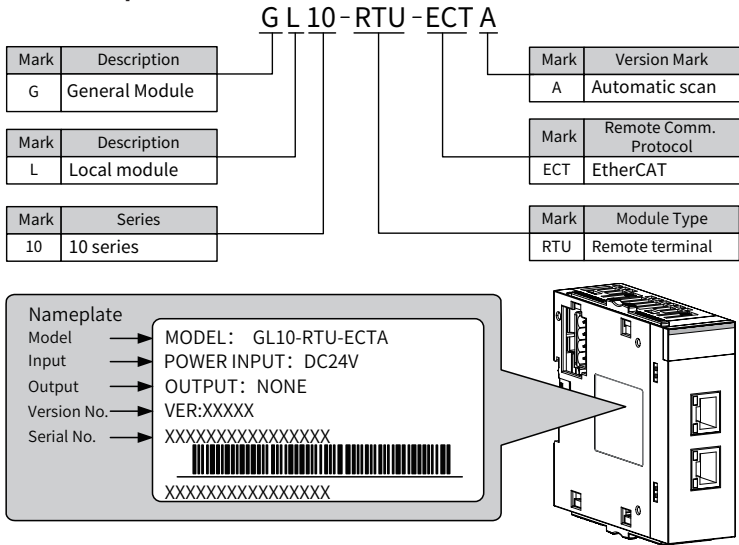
G L 10 - RTU - ECT A

| Mark | Description |
|---|---|
| G | General Module |

| Mark | Description |
|---|---|
| L | Local module |

| Mark | Series |
|---|---|
| 10 | 10 series |

| Mark | Version Mark |
|---|---|
| A | Automatic scan |

| Mark | Remote Comm. Protocol |
|---|---|
| ECT | EtherCAT |

| Mark | Module Type |
|---|---|
| RTU | Remote terminal |

Nameplate
Model
Input
Output
Version No.
Serial No.

MODEL: GL10-RTU-ECTA
POWER INPUT: DC24V
OUTPUT: NONE
VER:XXXXX
XXXXXXXXXXXXXXXX
XXXXXXXXXXXXXXXX